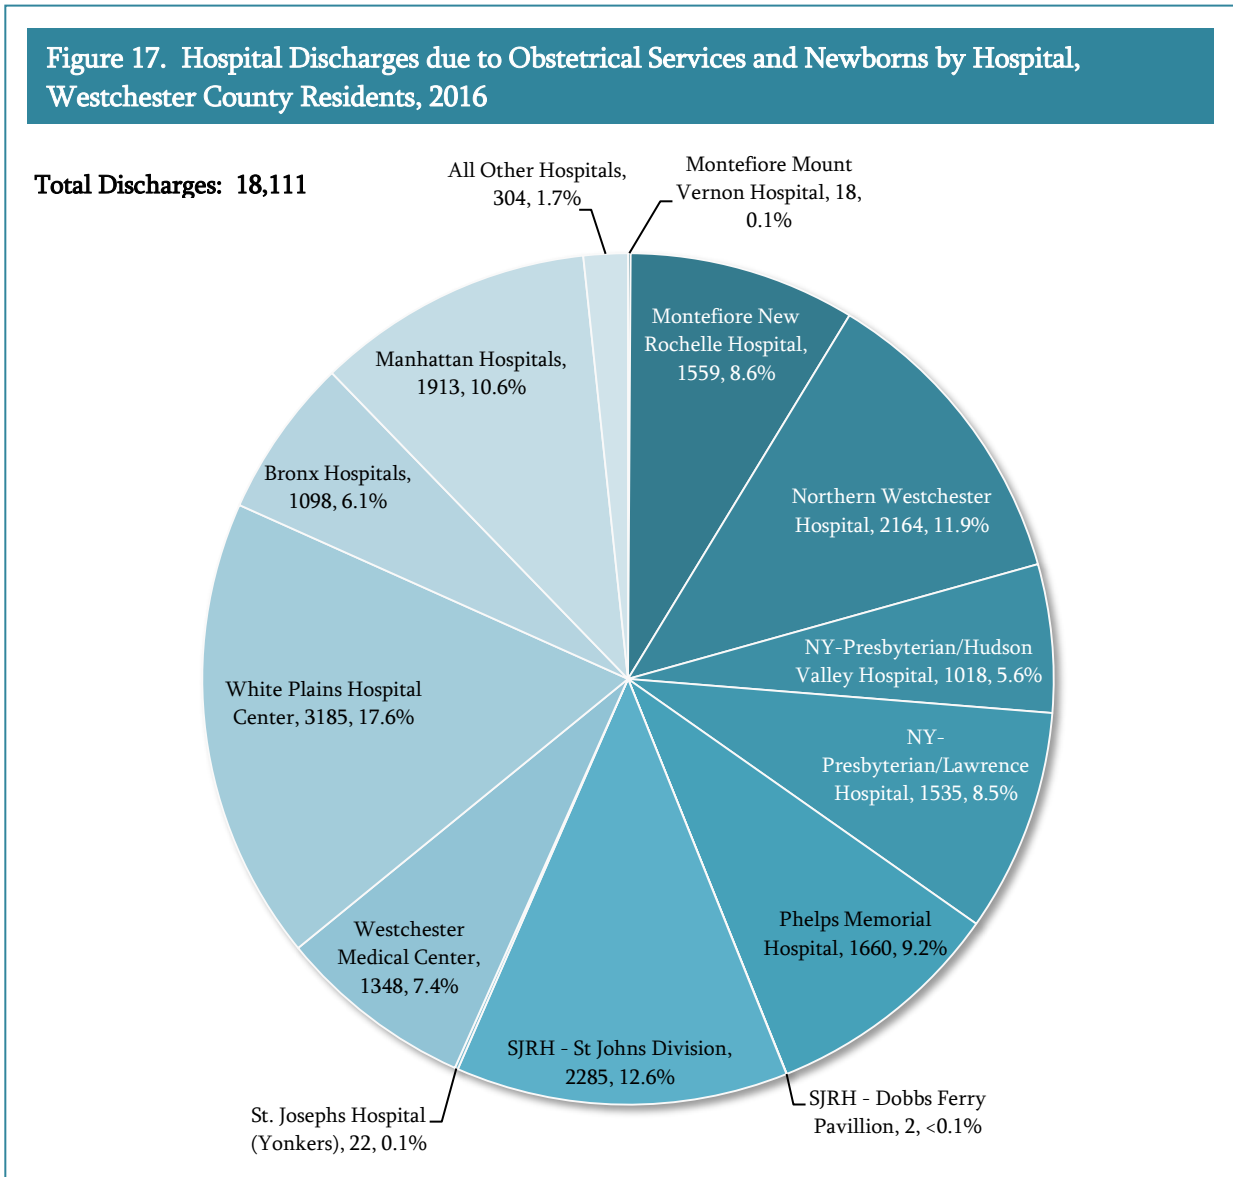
Figure 17. Hospital Discharges due to Obstetrical Services and Newborns by Hospital, Westchester County Residents, 2016

Total Discharges: 18,111

All Other Hospitals, 304, 1.7%

Montefiore Mount Vernon Hospital, 18, 0.1%

Montefiore New Rochelle Hospital, 1559, 8.6%

Northern Westchester Hospital, 2164, 11.9%

NY-Presbyterian/Hudson Valley Hospital, 1018, 5.6%

NY-Presbyterian/Lawrence Hospital, 1535, 8.5%

Phelps Memorial Hospital, 1660, 9.2%

SJRH - Dobbs Ferry Pavillion, 2, <0.1%

SJRH - St Johns Division, 2285, 12.6%

St. Josephs Hospital (Yonkers), 22, 0.1%

Westchester Medical Center, 1348, 7.4%

White Plains Hospital Center, 3185, 17.6%

Bronx Hospitals, 1098, 6.1%

Manhattan Hospitals, 1913, 10.6%